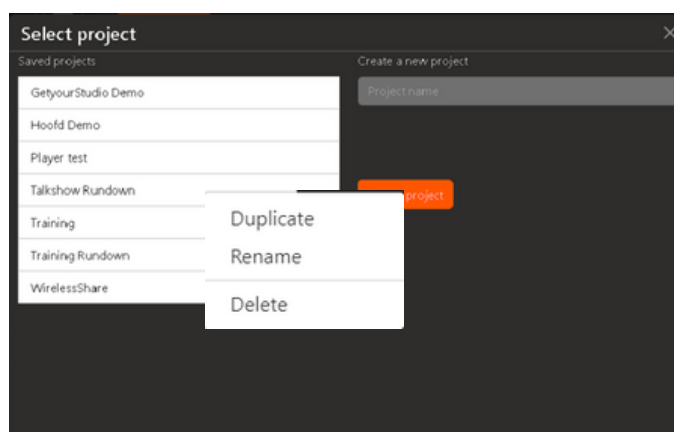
Select project

Saved projects

GetyourStudio Demo

Hoofd Demo

Player test

Talkshow Rundown

Training

Training Rundown

WirelessShare

Create a new project

Project name

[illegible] project

Duplicate

Rename

Delete